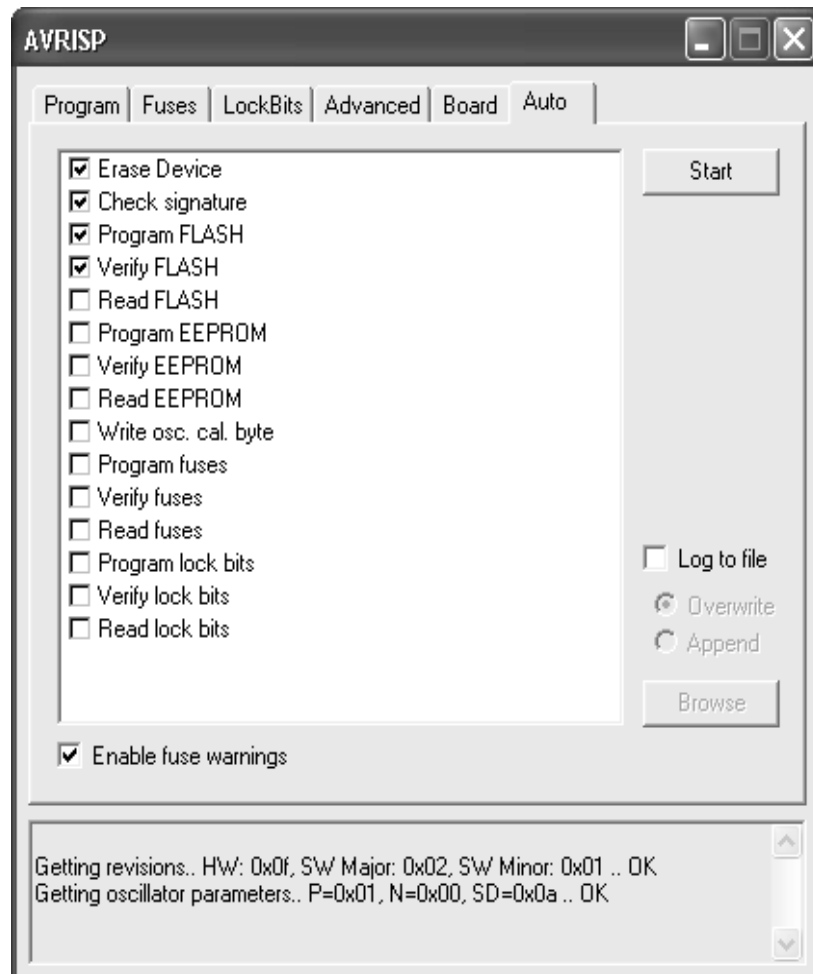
AVRISP

Program | Fuses | LockBits | Advanced | Board | Auto

☑ Erase Device
☑ Check signature
☑ Program FLASH
☑ Verify FLASH
☐ Read FLASH
☐ Program EEPROM
☐ Verify EEPROM
☐ Read EEPROM
☐ Write osc. cal. byte
☐ Program fuses
☐ Verify fuses
☐ Read fuses
☐ Program lock bits
☐ Verify lock bits
☐ Read lock bits

Start

☐ Log to file
Overwrite
Append
Browse

☑ Enable fuse warnings

Getting revisions.. HW: 0x0f, SW Major: 0x02, SW Minor: 0x01 .. OK
Getting oscillator parameters.. P=0x01, N=0x00, SD=0x0a .. OK